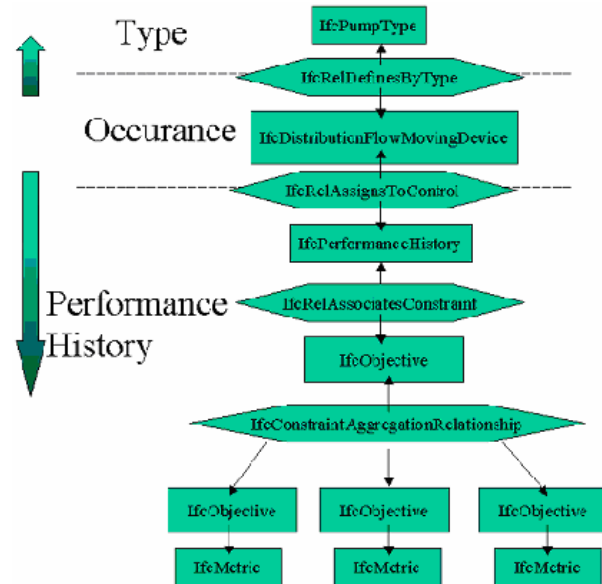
Type

IfcPumpType

IfcRelDefinesByType

Occurance

IfcDistributionFlowMovingDevice

IfcRelAssignsToControl

IfcPerformanceHistory

Performance History

IfcRelAssociatesConstraint

IfcObjective

IfcConstraintAggregationRelationship

IfcObjective

IfcObjective

IfcObjective

IfcMetric

IfcMetric

IfcMetric